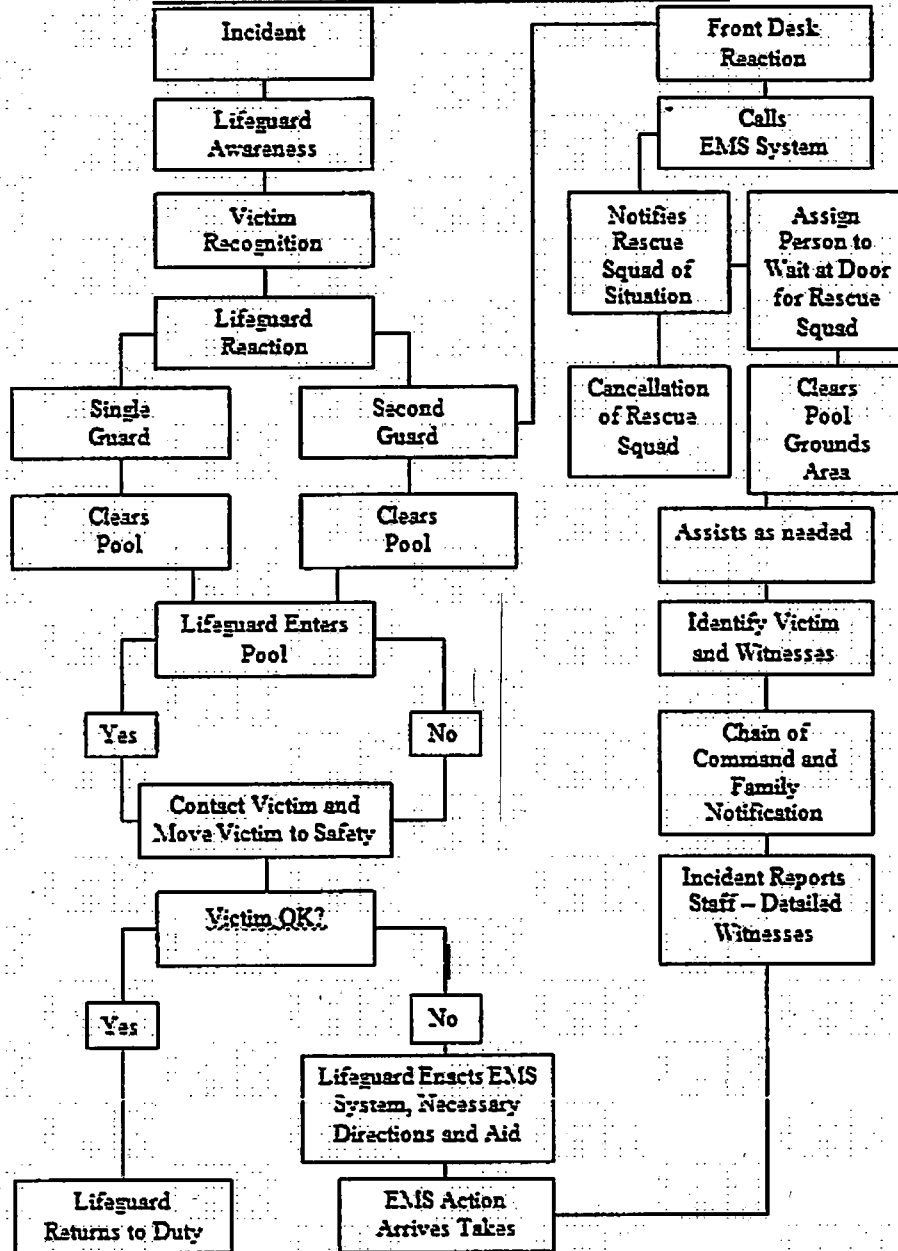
Incident

Lifeguard Awareness

Victim Recognition

Lifeguard Reaction

Single Guard

Second Guard

Clears Pool

Clears Pool

Lifeguard Enters Pool

Yes

No

Contact Victim and Move Victim to Safety

Victim OK?

Yes

No

Lifeguard Enacts EMS System, Necessary Directions and Aid

Lifeguard Returns to Duty

EMS Action Arrives Takes

Front Desk Reaction

Calls EMS System

Notifies Rescue Squad of Situation

Assign Person to Wait at Door for Rescue Squad

Cancellation of Rescue Squad

Clears Pool Grounds Area

Assists as needed

Identify Victim and Witnesses

Chain of Command and Family Notification

Incident Reports Staff – Detailed Witnesses